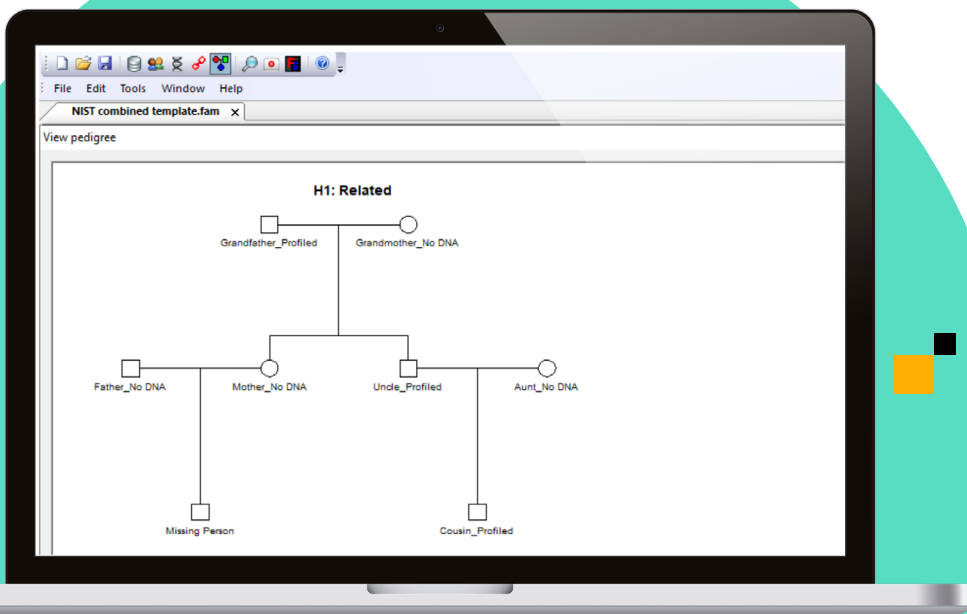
File Edit Tools Window Help

NIST combined template.fam ×

View pedigree

H1: Related

Grandfather_Profiled

Grandmother_No DNA

Father_No DNA

Mother_No DNA

Uncle_Profiled

Aunt_No DNA

Missing Person

Cousin_Profiled